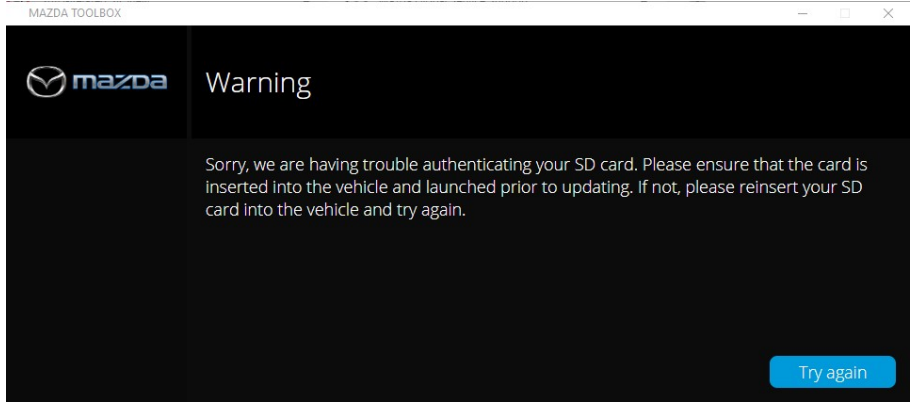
MAZDA TOOLBOX

mazda

Warning

Sorry, we are having trouble authenticating your SD card. Please ensure that the card is inserted into the vehicle and launched prior to updating. If not, please reinsert your SD card into the vehicle and try again.

Try again